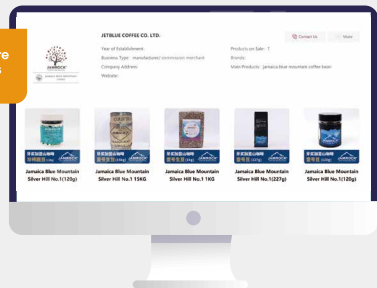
re
s

JETBLUE COFFEE CO. LTD.

Contact Us
More

Year of Establishment:
Business Type: manufacturer/ commission merchant
Company Address:
Website:

Products on Sale: 7
Brands:
Main Products: jamaica blue mountain coffee bean

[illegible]

Jamaica Blue Mountain Silver Hill No.1(120g)
Jamaica Blue Mountain Silver Hill No.1 15KG
Jamaica Blue Mountain Silver Hill No.1 1KG
Jamaica Blue Mountain Silver Hill No.1(227g)
Jamaica Blue Mountain Silver Hill No.1(120g)